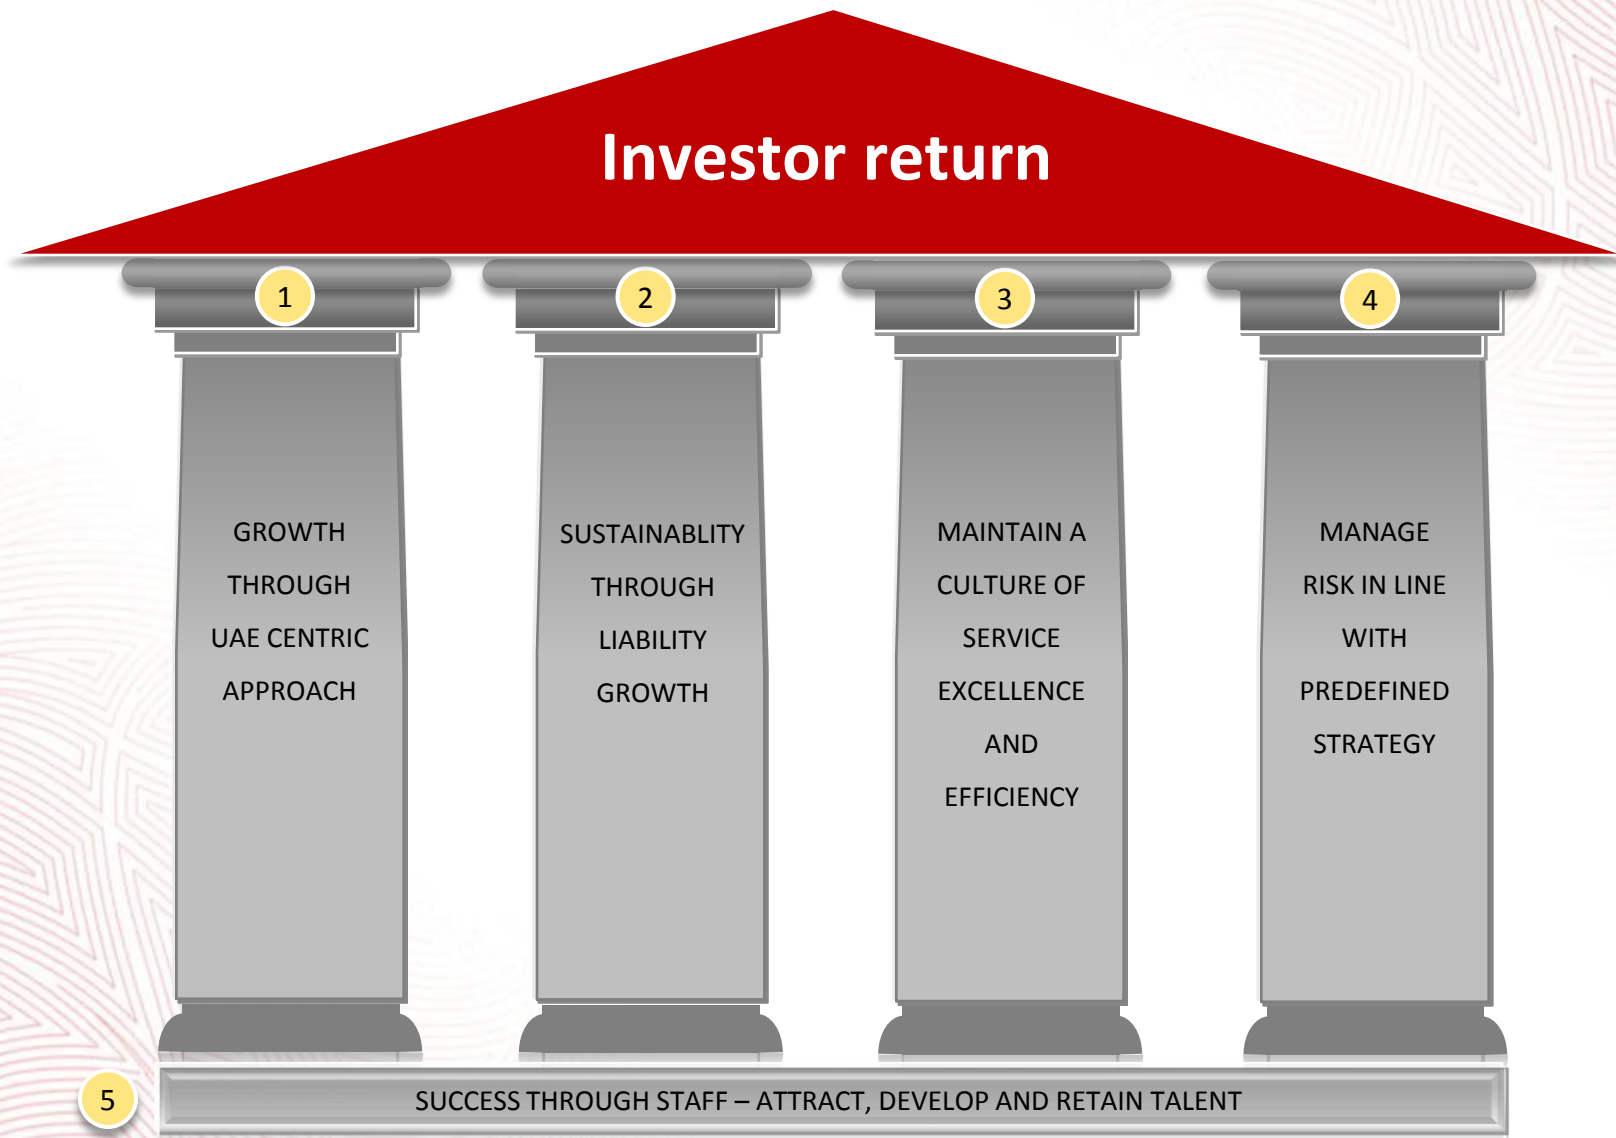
Investor return

1

GROWTH THROUGH UAE CENTRIC APPROACH

2

SUSTAINABLITY THROUGH LIABILITY GROWTH

3

MAINTAIN A CULTURE OF SERVICE EXCELLENCE AND EFFICIENCY

4

MANAGE RISK IN LINE WITH PREDEFINED STRATEGY

5

SUCCESS THROUGH STAFF – ATTRACT, DEVELOP AND RETAIN TALENT